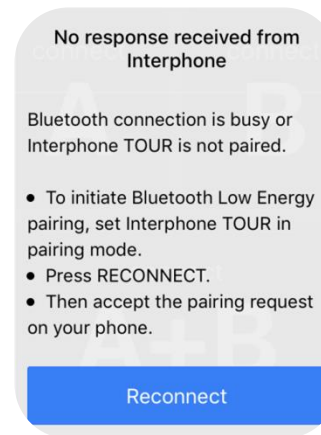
No response received from Interphone

Bluetooth connection is busy or Interphone TOUR is not paired.

• To initiate Bluetooth Low Energy pairing, set Interphone TOUR in pairing mode.
• Press RECONNECT.
• Then accept the pairing request on your phone.

Reconnect